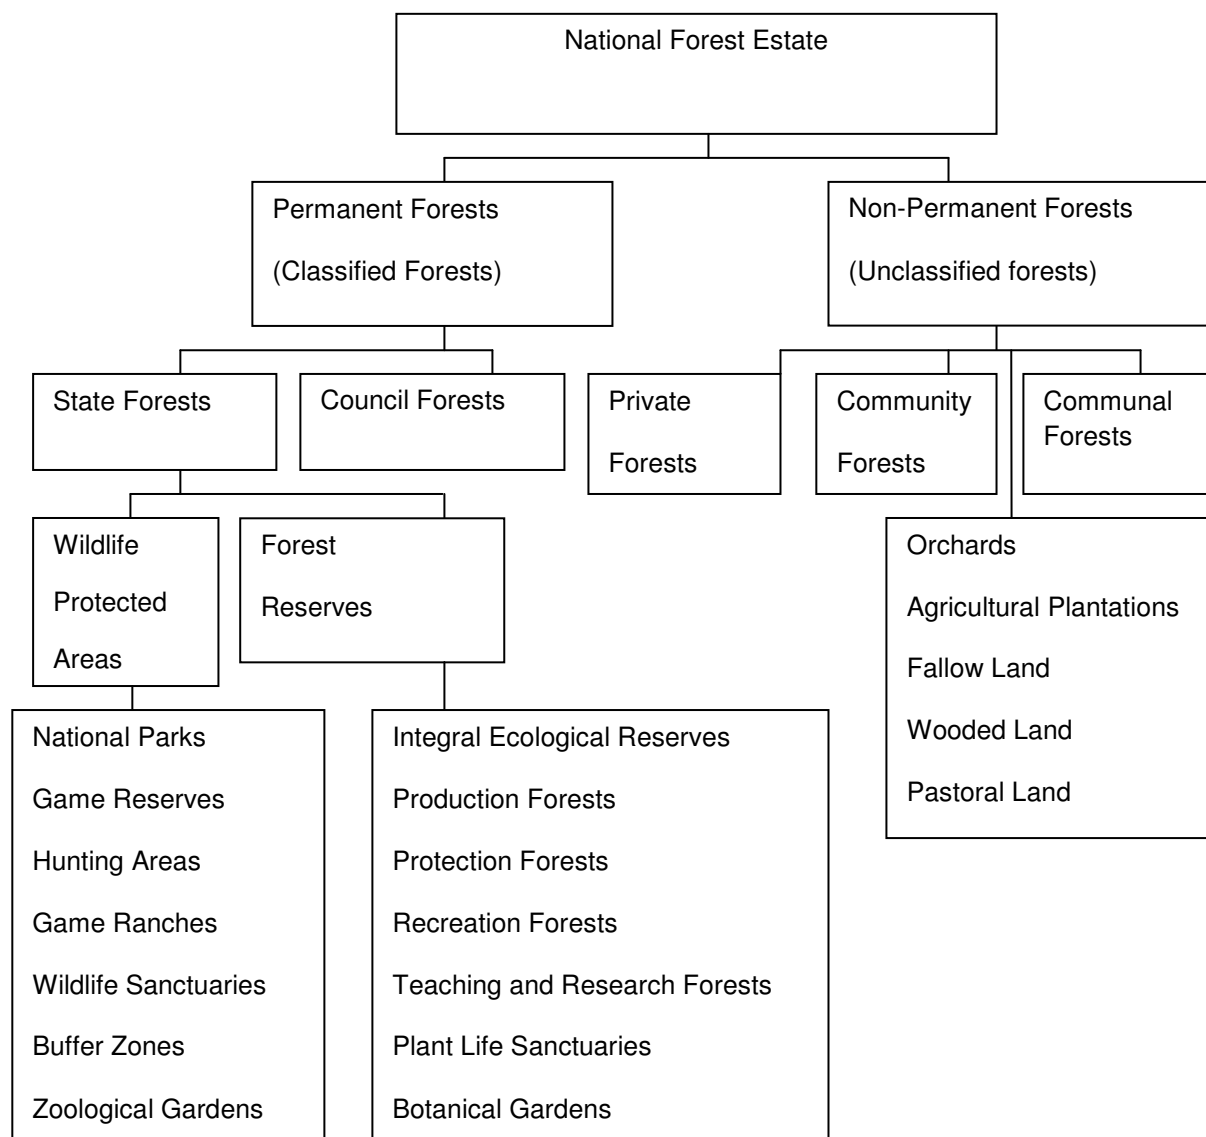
National Forest Estate

Permanent Forests

(Classified Forests)

Non-Permanent Forests

(Unclassified forests)

State Forests

Council Forests

Private

Forests

Community

Forests

Communal Forests

Wildlife

Protected

Areas

Forest

Reserves

Orchards

Agricultural Plantations

Fallow Land

Wooded Land

Pastoral Land

National Parks

Game Reserves

Hunting Areas

Game Ranches

Wildlife Sanctuaries

Buffer Zones

Zoological Gardens

Integral Ecological Reserves

Production Forests

Protection Forests

Recreation Forests

Teaching and Research Forests

Plant Life Sanctuaries

Botanical Gardens